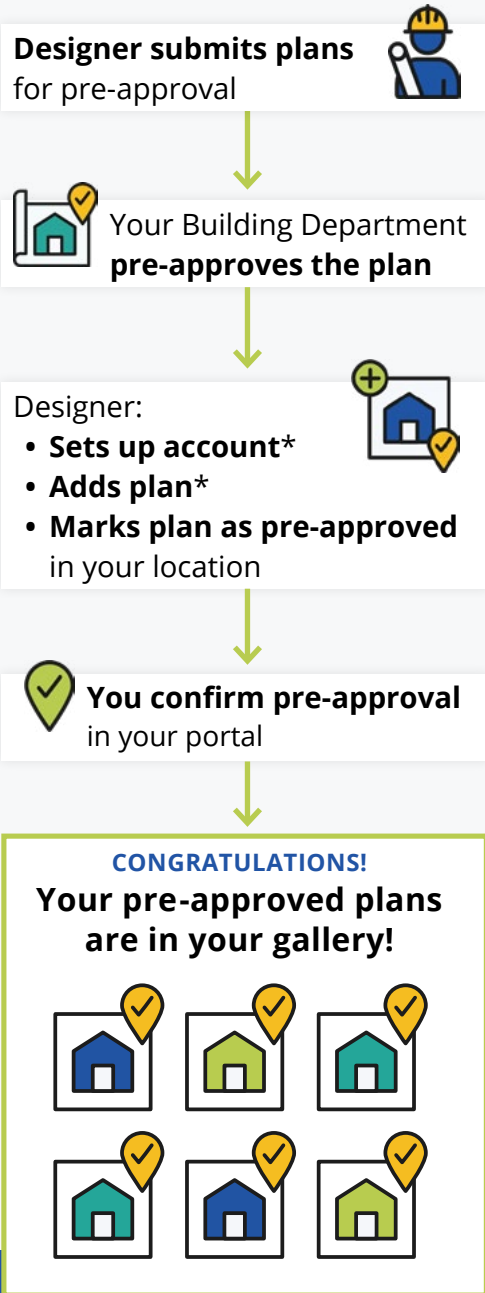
**Designer submits plans** for pre-approval

Your Building Department **pre-approves the plan**

Designer:
- **Sets up account***
- **Adds plan***
- **Marks plan as pre-approved** in your location

**You confirm pre-approval** in your portal

CONGRATULATIONS!
Your pre-approved plans are in your gallery!